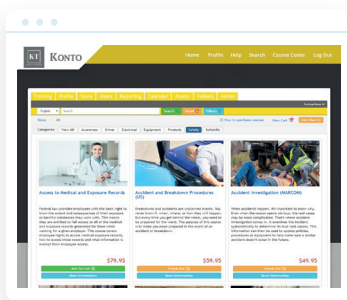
KONTO

Home Profile Help Search Course Codes Log Out

Access to Medical and Exposure Records

Accident and Breakdown Procedures (US)

Accident Investigation (MARCOM)

$79.95

$59.95

$49.95

Add To Cart

More Information

Check Out

More Information

Check Out

More Information